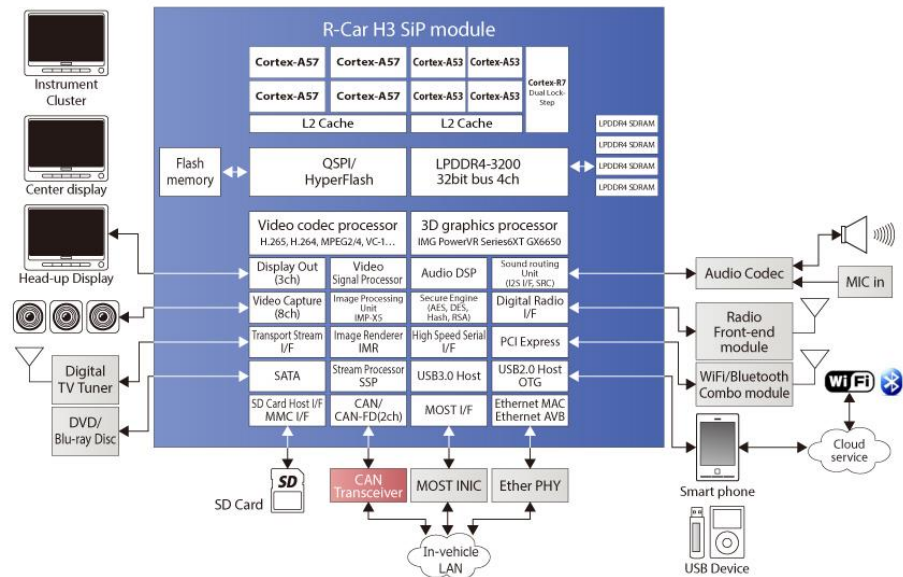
R-Car H3 SiP module

Instrument Cluster

Center display

Head-up Display

Cortex-A57
Cortex-A57
Cortex-A57
Cortex-A57
Cortex-A53
Cortex-A53
Cortex-A53
Cortex-A53
Cortex-R7 Dual Lock-Step
L2 Cache
L2 Cache

LPDDR4 SDRAM
LPDDR4 SDRAM
LPDDR4 SDRAM
LPDDR4 SDRAM

Flash memory
QSPI/ HyperFlash
LPDDR4-3200 32bit bus 4ch

Video codec processor
H.265, H.264, MPEG2/4, VC-1...
3D graphics processor
IMG PowerVR Series6XT GX6650

Display Out (3ch)
Video Signal Processor
Audio DSP
Sound routing Unit (I2S I/F, SRC)

Video Capture (8ch)
Image Processing Unit IMP-X5
Secure Engine (AES, DES, Hash, RSA)
Digital Radio I/F

Transport Stream I/F
Image Renderer IMR
High Speed Serial I/F
PCI Express

SATA
Stream Processor SSP
USB3.0 Host
USB2.0 Host OTG

SD Card Host I/F MMC I/F
CAN/ CAN-FD(2ch)
MOST I/F
Ethernet MAC Ethernet AVB

Digital TV Tuner

DVD/ Blu-ray Disc

Audio Codec
MIC in
Radio Front-end module
WiFi/Bluetooth Combo module
WiFi

Cloud service

Smart phone

USB Device

SD
SD Card
CAN Transceiver
MOST INIC
Ether PHY
In-vehicle LAN